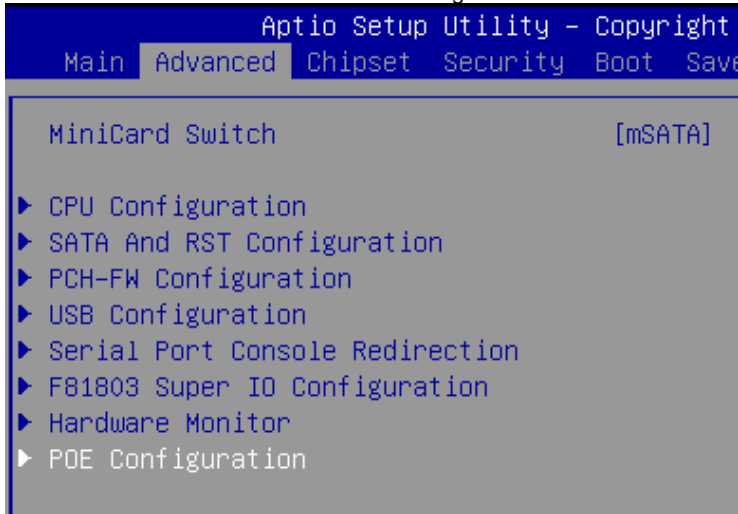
Aptio Setup Utility – Copyright
Main Advanced Chipset Security Boot Save

MiniCard Switch [mSATA]

▶ CPU Configuration
▶ SATA And RST Configuration
▶ PCH-FW Configuration
▶ USB Configuration
▶ Serial Port Console Redirection
▶ F81803 Super IO Configuration
▶ Hardware Monitor
▶ POE Configuration